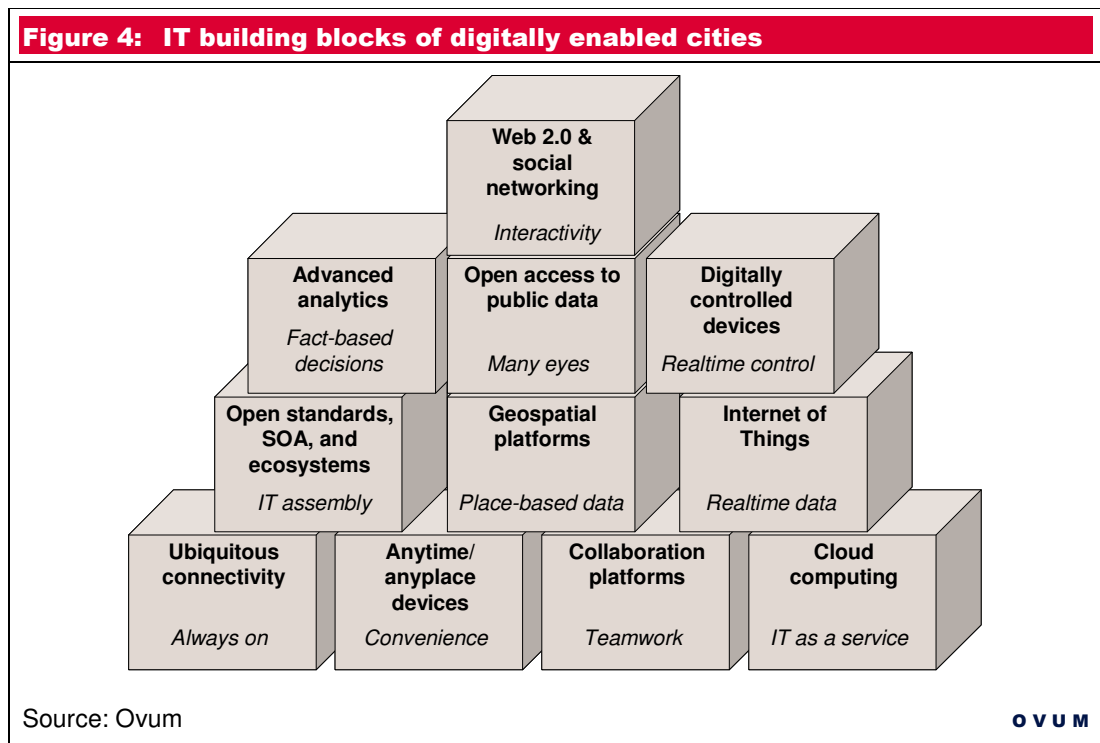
Figure 4: IT building blocks of digitally enabled cities

Web 2.0 & social networking
Interactivity

Advanced analytics
Fact-based decisions

Open access to public data
Many eyes

Digitally controlled devices
Realtime control

Open standards, SOA, and ecosystems
IT assembly

Geospatial platforms
Place-based data

Internet of Things
Realtime data

Ubiquitous connectivity
Always on

Anytime/ anyplace devices
Convenience

Collaboration platforms
Teamwork

Cloud computing
IT as a service

Source: Ovum

OVUM